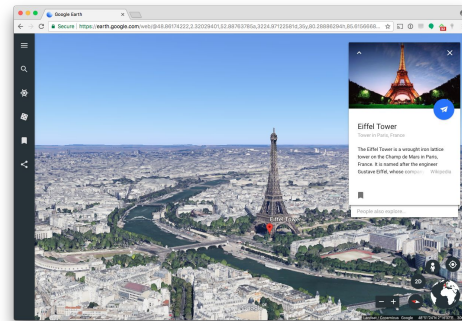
Google Earth

Secure | https://earth.google.com/web/@48.86174222,2.32029401,32.68763786a,3224.97122581d,35y,60.26886294h,60.6106666...

Eiffel Tower

Tower in Paris, France

The Eiffel Tower is a wrought iron lattice tower on the Champ de Mars in Paris, France. It is named after the engineer Gustave Eiffel, whose compa... Wikipedia

People also explore

Eiffel Tower

2D